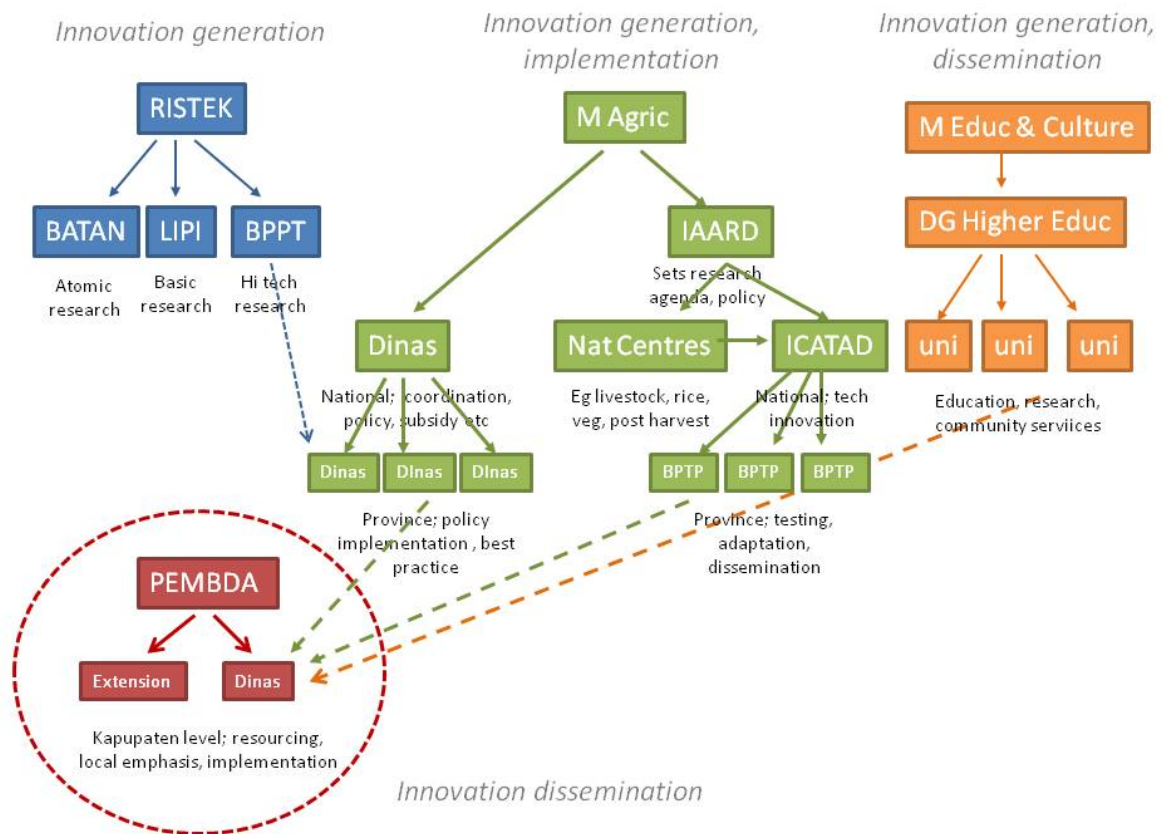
Innovation generation

Innovation generation, implementation

Innovation generation, dissemination

RISTEK

BATAN

LIPI

BPPT

Atomic research

Basic research

Hi tech research

M Agric

IAARD

Sets research agenda, policy

Dinas

National; coordination, policy, subsidy etc

Nat Centres

Eg livestock, rice, veg, post harvest

ICATAD

National; tech innovation

Dinas

DInas

DInas

Province; policy implementation , best practice

BPTP

BPTP

BPTP

Province; testing, adaptation, dissemination

M Educ & Culture

DG Higher Educ

uni

uni

uni

Education, research, community serviices

PEMBDA

Extension

Dinas

Kapupaten level; resourcing, local emphasis, implementation

Innovation dissemination